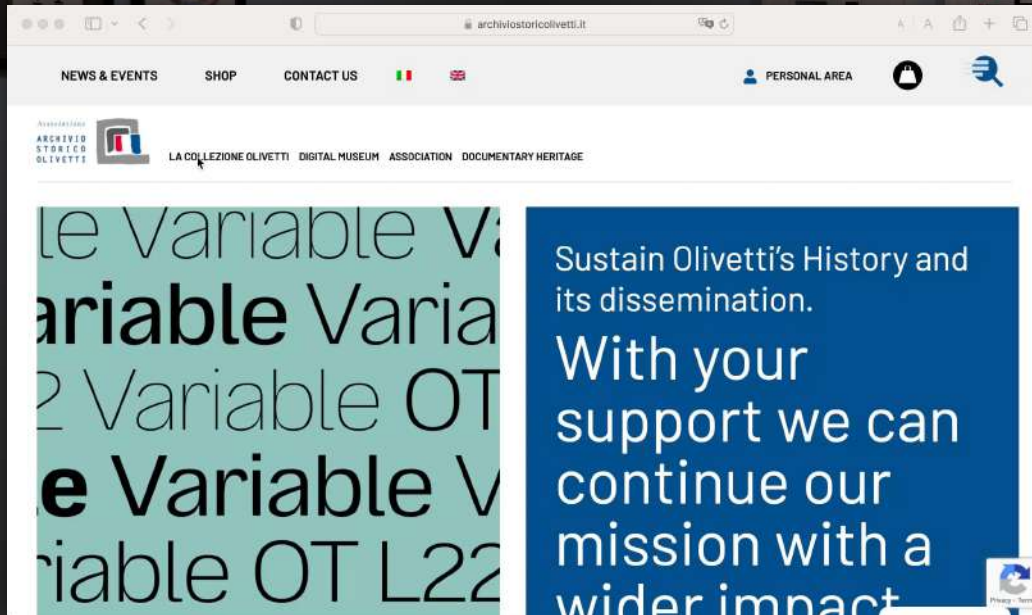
archiviostoricolivetti.it

NEWS & EVENTS SHOP CONTACT US

PERSONAL AREA

Associazione ARCHIVIO STORICO OLIVETTI

LA COLLEZIONE OLIVETTI DIGITAL MUSEUM ASSOCIATION DOCUMENTARY HERITAGE

le Variable Va
ariable Varia
2 Variable OT
e Variable V
riable OT L22

Sustain Olivetti's History and its dissemination.

With your support we can continue our mission with a wider impact

Privacy - Terms